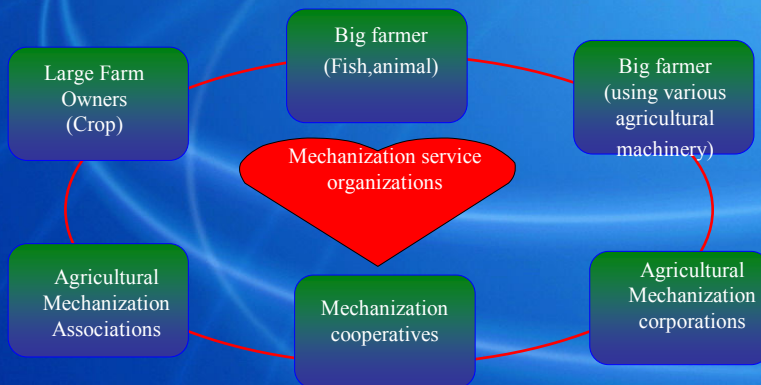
Big farmer
(Fish,animal)

Large Farm Owners
(Crop)

Big farmer
(using various agricultural machinery)

Mechanization service organizations

Agricultural Mechanization Associations

Mechanization cooperatives

Agricultural Mechanization corporations